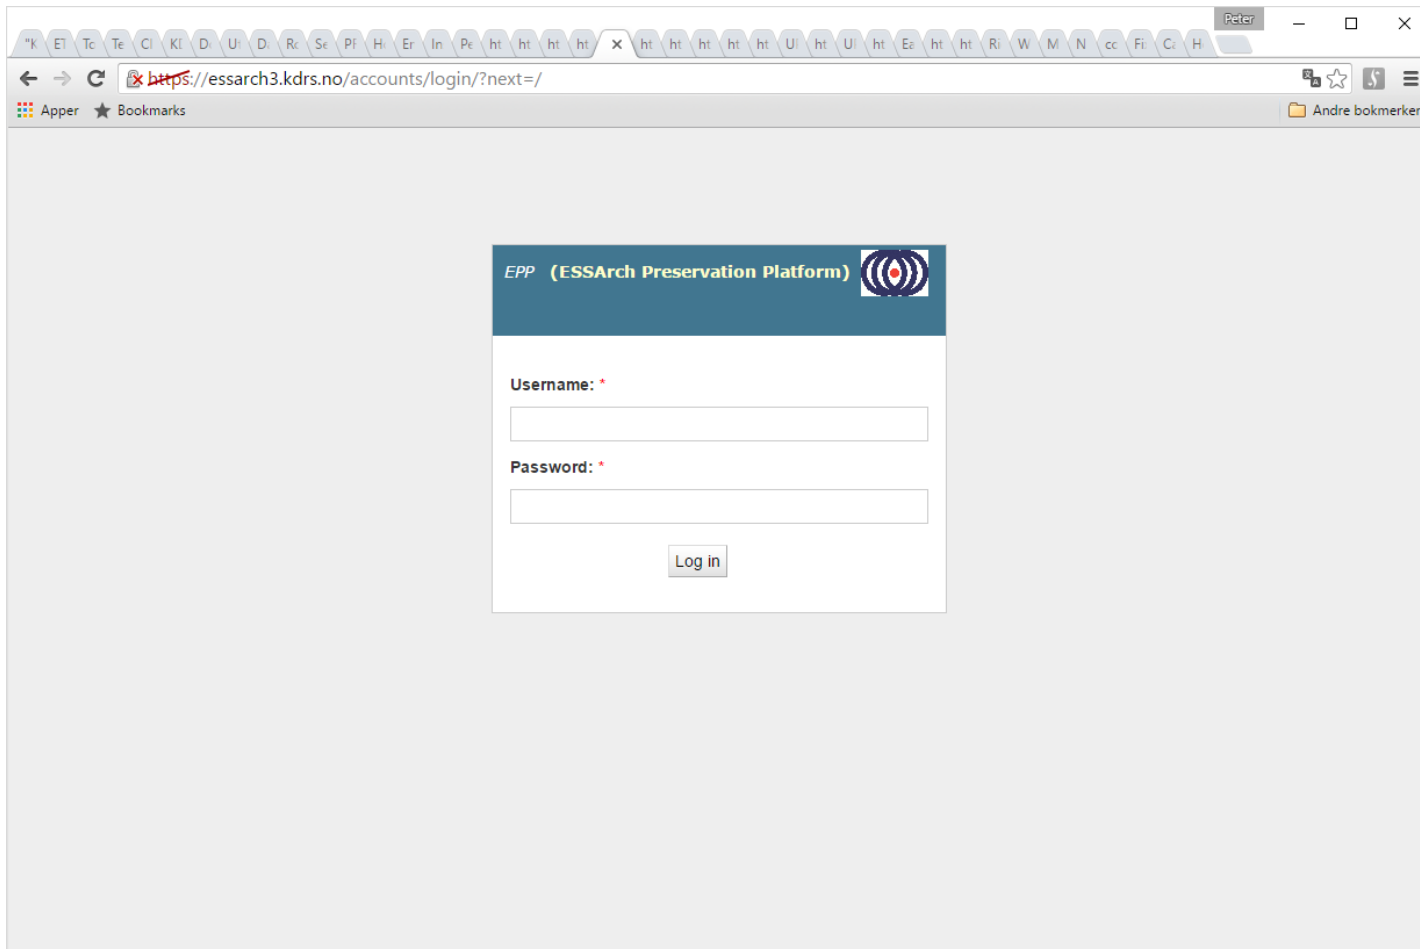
"K Et Tc Te Cl Kl D Ut D Rc Se Pf H Er In Pe ht ht ht ht × ht ht ht ht ht Ul ht Ul ht Ea ht ht Ri W M N cc Fi Ca H

Peter

https://essarch3.kdrs.no/accounts/login/?next=/

Apper Bookmarks Andre bokmerker

EPP (ESSArch Preservation Platform)

Username: *

Password: *

Log in